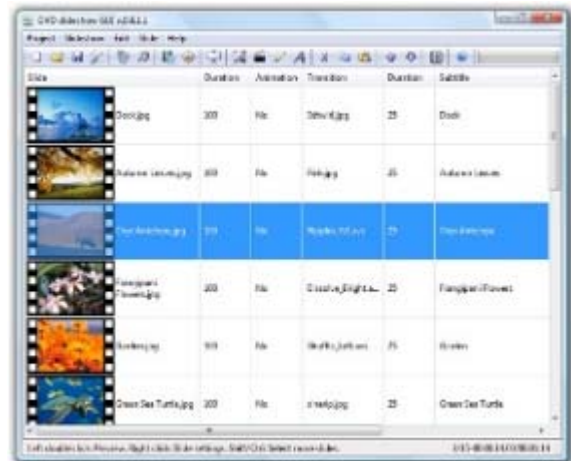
DVD slideshow GUI v0.8.6.1

Project Slideshow Edit Slide Help

| Slide | Duration | Animation | Transition | Duration | Subtitle |
|---|---|---|---|---|---|
| Dock.jpg | 300 | No | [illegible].jpg | 25 | Dock |
| Autumn Leaves.jpg | 300 | No | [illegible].jpg | 25 | Autumn Leaves |
| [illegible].jpg | 300 | No | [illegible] | 25 | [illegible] |
| Frangipani Flowers.jpg | 300 | No | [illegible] | 25 | Frangipani Flowers |
| Gorden.jpg | 300 | No | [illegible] | 25 | Gorden |
| Green Sea Turtle.jpg | 300 | No | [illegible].jpg | 25 | Green Sea Turtle |

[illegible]